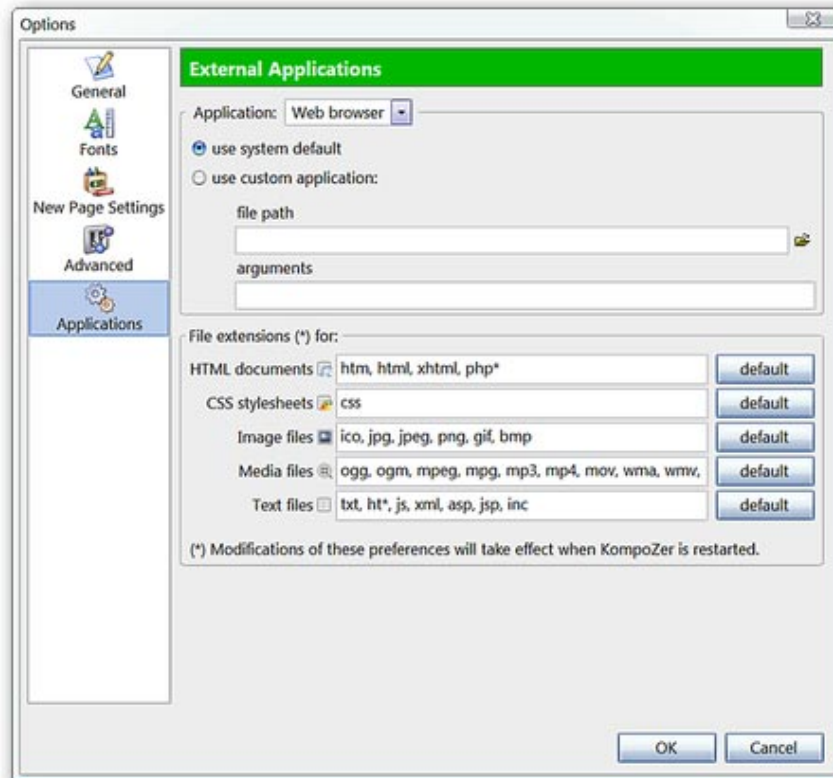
Options

General
Fonts
New Page Settings
Advanced
Applications

External Applications

Application: Web browser

use system default
use custom application:

file path

arguments

File extensions (*) for:

| | | |
|---|---|---|
| HTML documents | htm, html, xhtml, php* | default |
| CSS stylesheets | css | default |
| Image files | ico, jpg, jpeg, png, gif, bmp | default |
| Media files | ogg, ogm, mpeg, mpg, mp3, mp4, mov, wma, wmv, | default |
| Text files | txt, ht*, js, xml, asp, jsp, inc | default |

(*) Modifications of these preferences will take effect when KompoZer is restarted.

OK Cancel